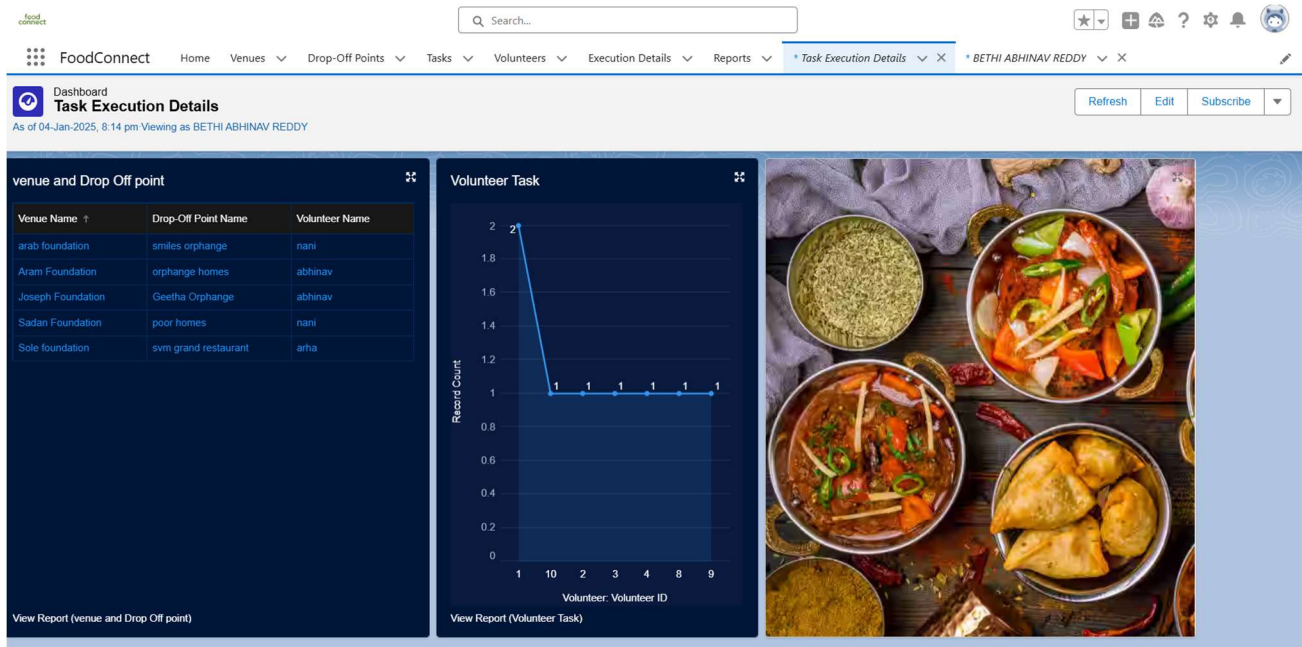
food connect

Search...

FoodConnect Home Venues Drop-Off Points Tasks Volunteers Execution Details Reports * Task Execution Details * BETHI ABHINAV REDDY

Dashboard
Task Execution Details
As of 04-Jan-2025, 8:14 pm Viewing as BETHI ABHINAV REDDY

Refresh Edit Subscribe

venue and Drop Off point

| Venue Name ↑ | Drop-Off Point Name | Volunteer Name |
|---|---|---|
| arab foundation | smiles orphange | nani |
| Aram Foundation | orphange homes | abhinav |
| Joseph Foundation | Geetha Orphange | abhinav |
| Sadan Foundation | poor homes | nani |
| Sole foundation | svm grand restaurant | arha |

View Report (venue and Drop Off point)

Volunteer Task

Record Count
2
1.8
1.6
1.4
1.2
1
0.8
0.6
0.4
0.2
0

2 1 1 1 1 1 1

1 10 2 3 4 8 9
Volunteer: Volunteer ID

View Report (Volunteer Task)